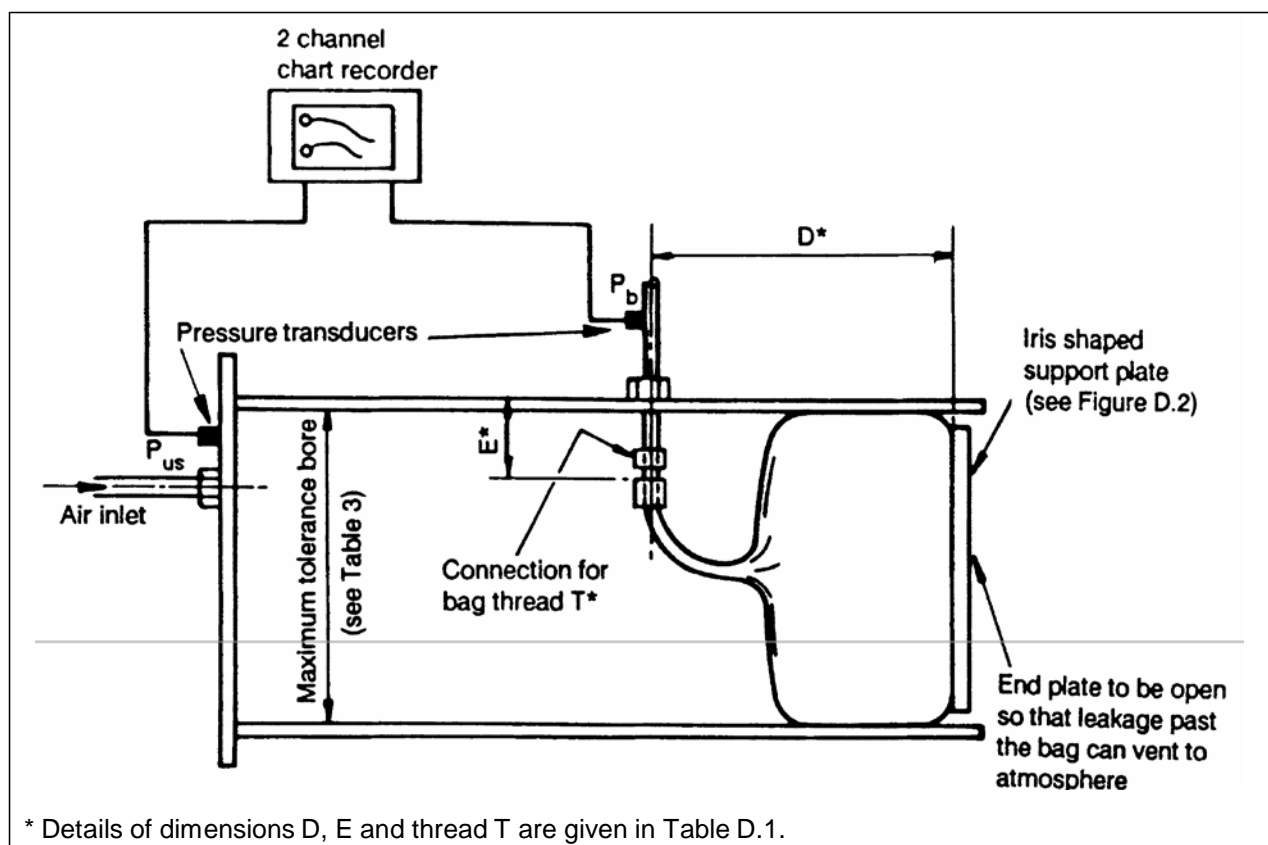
2 channel chart recorder

D*

$P_b$

Pressure transducers

Iris shaped support plate (see Figure D.2)

E*

$P_{us}$

Air inlet

Maximum tolerance bore (see Table 3)

Connection for bag thread T*

End plate to be open so that leakage past the bag can vent to atmosphere

* Details of dimensions D, E and thread T are given in Table D.1.